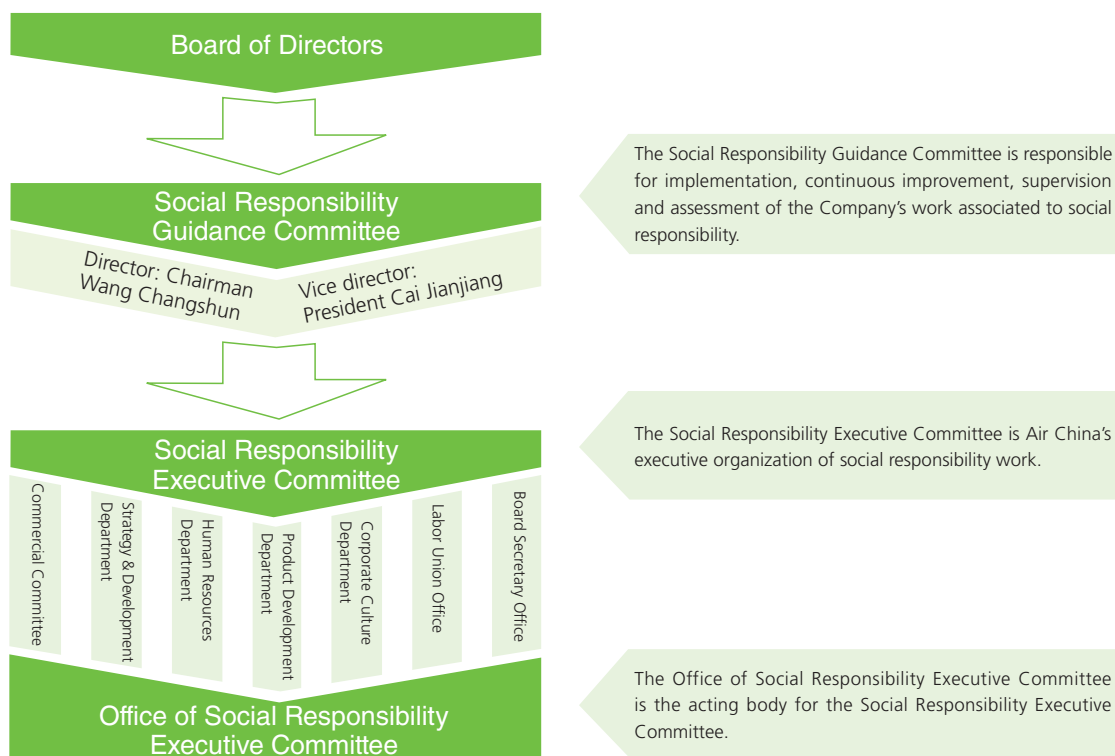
Board of Directors

Social Responsibility Guidance Committee

Director: Chairman Wang Changshun

Vice director: President Cai Jianjiang

Social Responsibility Executive Committee

Commercial Committee

Strategy & Development Department

Human Resources Department

Product Development Department

Corporate Culture Department

Labor Union Office

Board Secretary Office

Office of Social Responsibility Executive Committee

The Social Responsibility Guidance Committee is responsible for implementation, continuous improvement, supervision and assessment of the Company's work associated to social responsibility.

The Social Responsibility Executive Committee is Air China's executive organization of social responsibility work.

The Office of Social Responsibility Executive Committee is the acting body for the Social Responsibility Executive Committee.